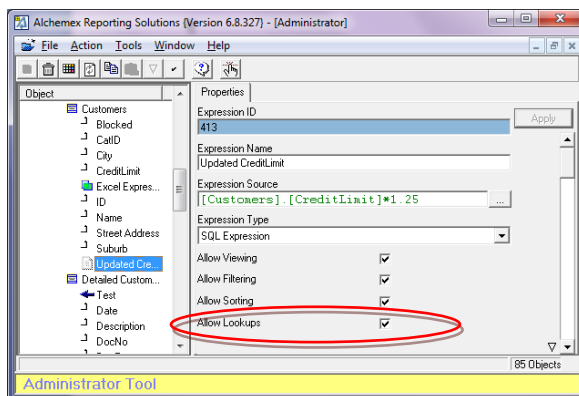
Alchemex Reporting Solutions (Version 6.8.327) - [Administrator]

File Action Tools Window Help

Object

Customers
Blocked
CatID
City
CreditLimit
Excel Expres...
ID
Name
Street Address
Suburb
Updated Cre...
Detailed Custom...
Test
Date
Description
DocNo

Properties

Expression ID
413
Apply

Expression Name
Updated CreditLimit

Expression Source
[Customers].[CreditLimit]*1.25
...

Expression Type
SQL Expression

Allow Viewing
Allow Filtering
Allow Sorting
Allow Lookups

85 Objects

Administrator Tool